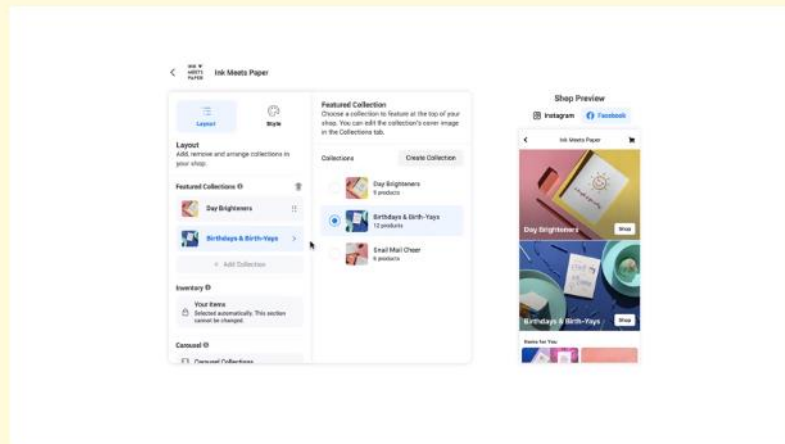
INK MEETS PAPER

Ink Meets Paper

Layout

Style

Layout
Add, remove and arrange collections in your shop.

Featured Collections

Day Brighteners

Birthdays & Birth-Yays

+ Add Collection

Inventory

Your Items
Selected automatically. This section cannot be changed.

Carousel

Carousel Collections

Featured Collection
Choose a collection to feature at the top of your shop. You can edit the collection's cover image in the Collections tab.

Collections

Create Collection

Day Brighteners
9 products

Birthdays & Birth-Yays
12 products

Snail Mail Cheer
6 products

Shop Preview

Instagram

Facebook

Ink Meets Paper

Day Brighteners

Shop

Birthdays & Birth-Yays

Shop

Items for You